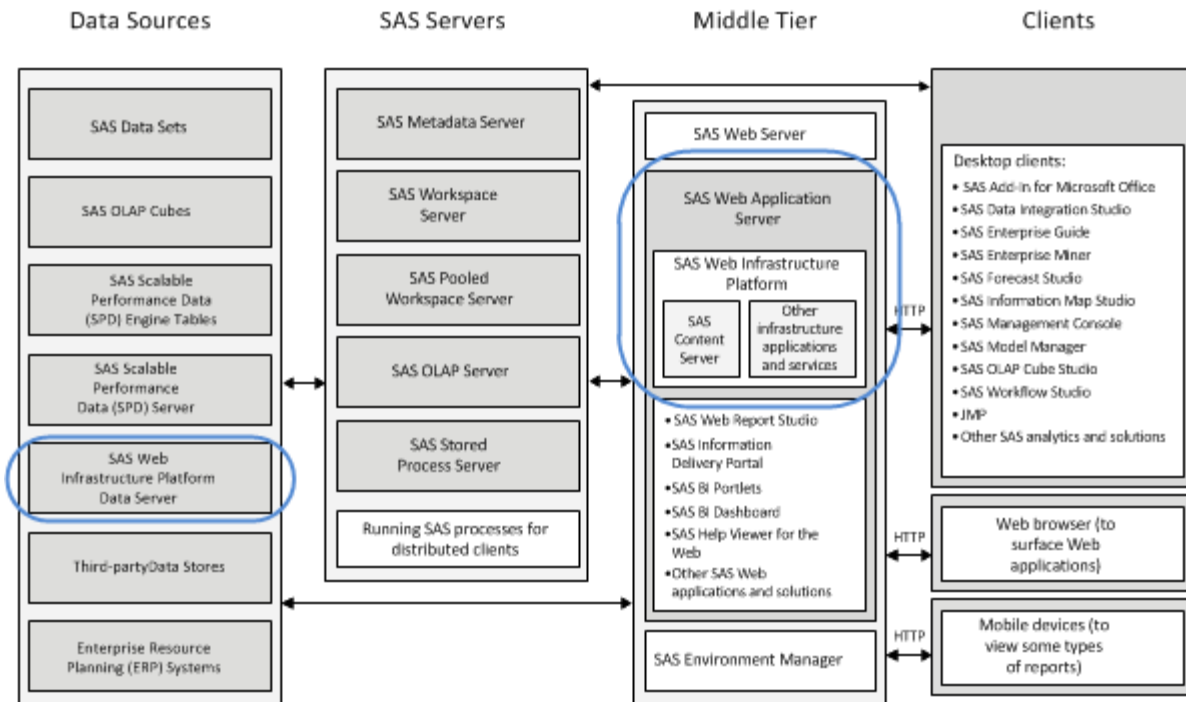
Data Sources

SAS Data Sets

SAS OLAP Cubes

SAS Scalable Performance Data (SPD) Engine Tables

SAS Scalable Performance Data (SPD) Server

SAS Web Infrastructure Platform Data Server

Third-partyData Stores

Enterprise Resource Planning (ERP) Systems

SAS Servers

SAS Metadata Server

SAS Workspace Server

SAS Pooled Workspace Server

SAS OLAP Server

SAS Stored Process Server

Running SAS processes for distributed clients

Middle Tier

SAS Web Server

SAS Web Application Server

SAS Web Infrastructure Platform

SAS Content Server

Other infrastructure applications and services

• SAS Web Report Studio
•SAS Information Delivery Portal
•SAS BI Portlets
•SAS BI Dashboard
•SAS Help Viewer for the Web
•Other SAS Web applications and solutions

SAS Environment Manager

Clients

Desktop clients:
• SAS Add-In for Microsoft Office
• SAS Data Integration Studio
• SAS Enterprise Guide
• SAS Enterprise Miner
• SAS Forecast Studio
• SAS Information Map Studio
• SAS Management Console
• SAS Model Manager
• SAS OLAP Cube Studio
• SAS Workflow Studio
• JMP
• Other SAS analytics and solutions

HTTP

Web browser (to surface Web applications)

HTTP

Mobile devices (to view some types of reports)

HTTP